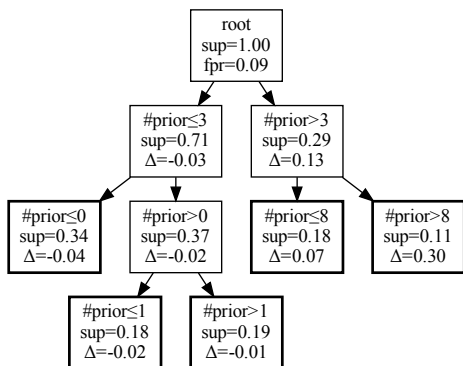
root
sup=1.00
fpr=0.09

#prior≤3
sup=0.71
Δ=-0.03

#prior>3
sup=0.29
Δ=0.13

#prior≤0
sup=0.34
Δ=-0.04

#prior>0
sup=0.37
Δ=-0.02

#prior≤8
sup=0.18
Δ=0.07

#prior>8
sup=0.11
Δ=0.30

#prior≤1
sup=0.18
Δ=-0.02

#prior>1
sup=0.19
Δ=-0.01